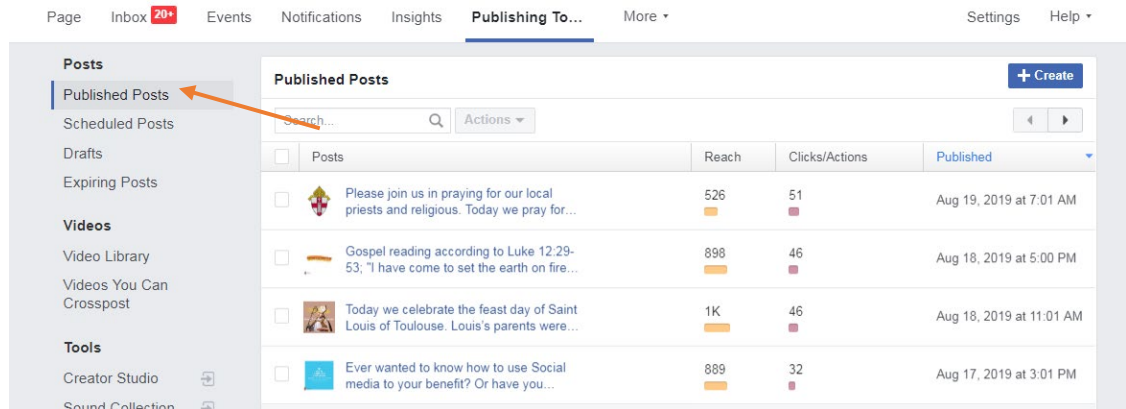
Page Inbox 20+ Events Notifications Insights Publishing To... More ▾ Settings Help ▾

Posts
Published Posts
Scheduled Posts
Drafts
Expiring Posts

Videos
Video Library
Videos You Can Crosspost

Tools
Creator Studio
Sound Collection

Published Posts
+ Create
Search...
Actions ▾

| | Posts | Reach | Clicks/Actions | Published |
|---|---|---|---|---|
| | Please join us in praying for our local priests and religious. Today we pray for... | 526 | 51 | Aug 19, 2019 at 7:01 AM |
| | Gospel reading according to Luke 12:29-53; "I have come to set the earth on fire... | 898 | 46 | Aug 18, 2019 at 5:00 PM |
| | Today we celebrate the feast day of Saint Louis of Toulouse. Louis's parents were... | 1K | 46 | Aug 18, 2019 at 11:01 AM |
| | Ever wanted to know how to use Social media to your benefit? Or have you... | 889 | 32 | Aug 17, 2019 at 3:01 PM |